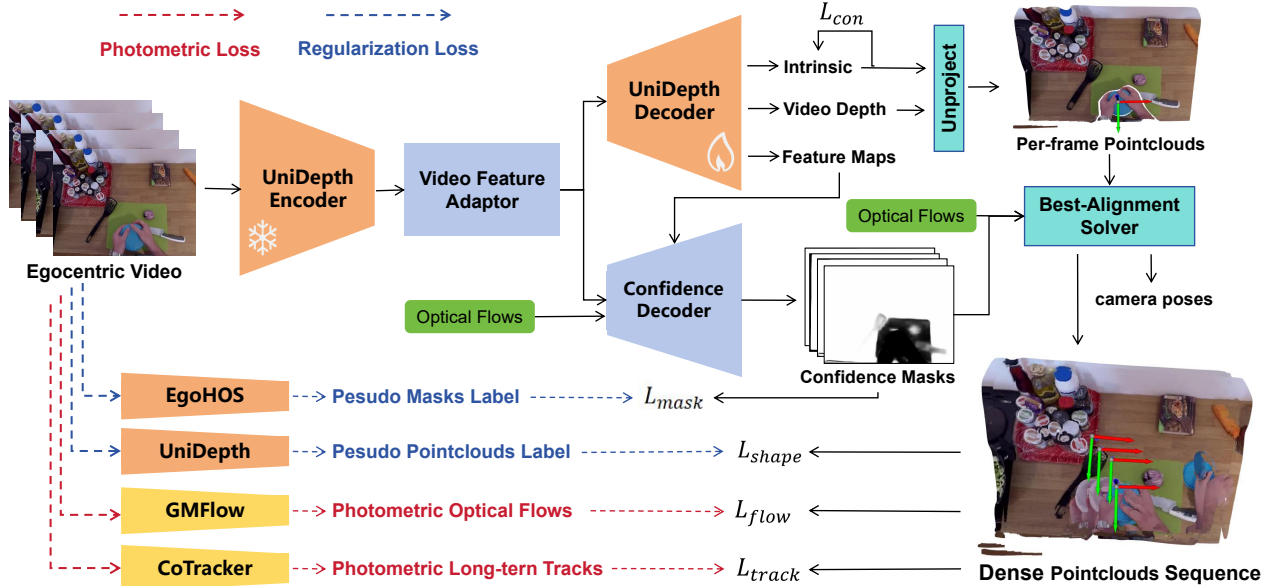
Photometric Loss

Regularization Loss

Egocentric Video

UniDepth Encoder

Video Feature Adaptor

UniDepth Decoder

$L_{con}$

Intrinsic

Video Depth

Feature Maps

Unproject

Per-frame Pointclouds

Optical Flows

Best-Alignment Solver

camera poses

Optical Flows

Confidence Decoder

Confidence Masks

EgoHOS

Pesudo Masks Label

$L_{mask}$

UniDepth

Pesudo Pointclouds Label

$L_{shape}$

GMFlow

Photometric Optical Flows

$L_{flow}$

CoTracker

Photometric Long-tern Tracks

$L_{track}$

Dense Pointclouds Sequence